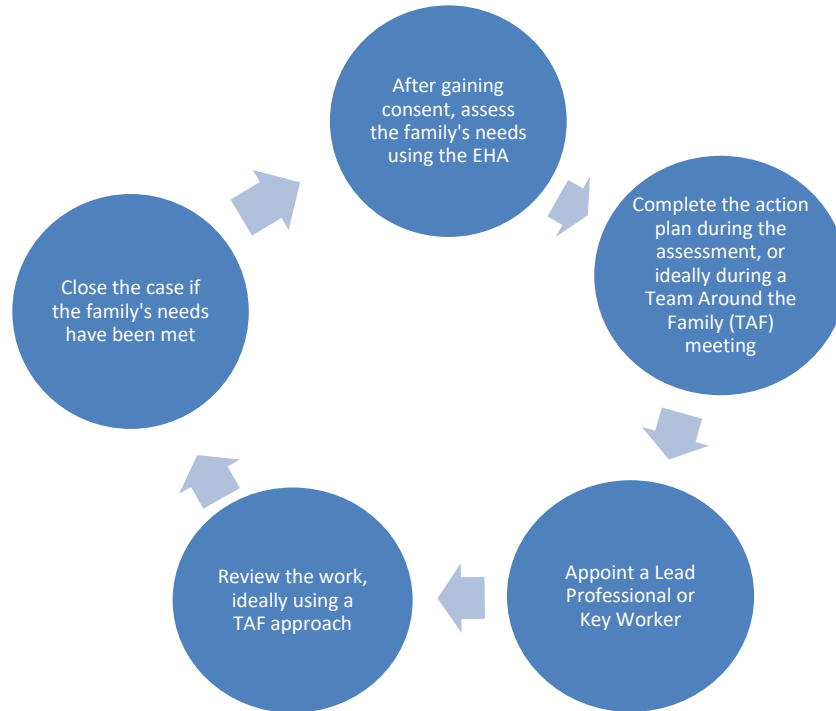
After gaining consent, assess the family's needs using the EHA

Complete the action plan during the assessment, or ideally during a Team Around the Family (TAF) meeting

Appoint a Lead Professional or Key Worker

Review the work, ideally using a TAF approach

Close the case if the family's needs have been met